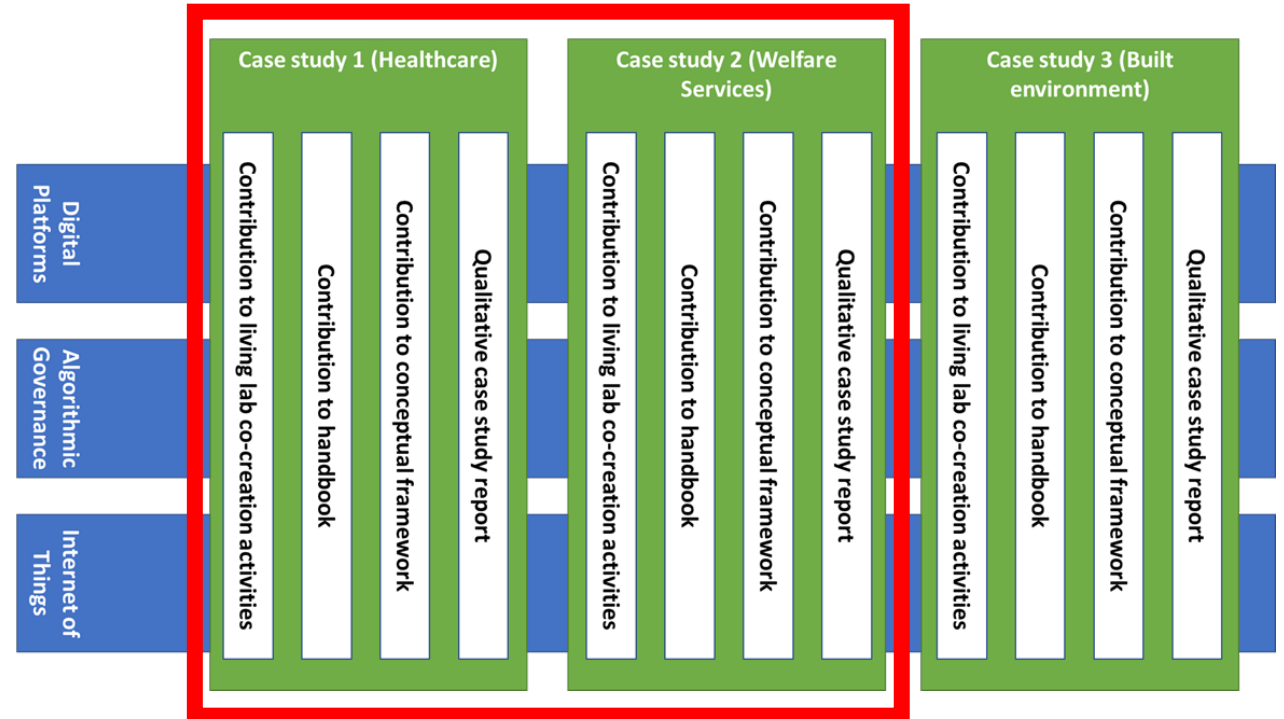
Case study 1 (Healthcare)

Contribution to living lab co-creation activities

Contribution to handbook

Contribution to conceptual framework

Qualitative case study report

Case study 2 (Welfare Services)

Contribution to living lab co-creation activities

Contribution to handbook

Contribution to conceptual framework

Qualitative case study report

Case study 3 (Built environment)

Contribution to living lab co-creation activities

Contribution to handbook

Contribution to conceptual framework

Qualitative case study report

Digital Platforms

Algorithmic Governance

Internet of Things